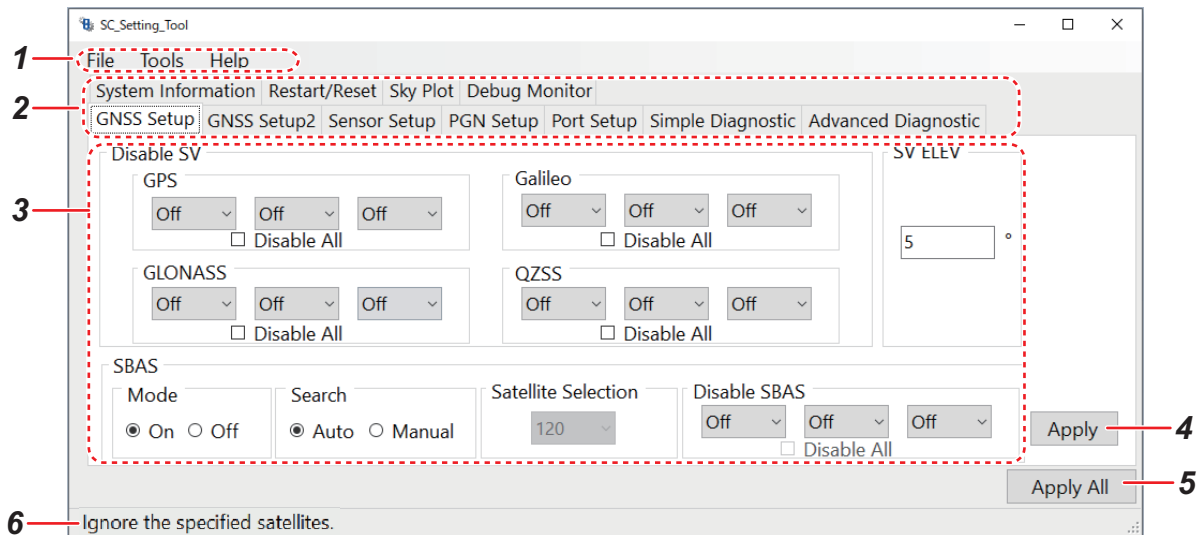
SC_Setting_Tool

1 File Tools Help

2 System Information Restart/Reset Sky Plot Debug Monitor

GNSS Setup GNSS Setup2 Sensor Setup PGN Setup Port Setup Simple Diagnostic Advanced Diagnostic

3 Disable SV

GPS
Off Off Off
☐ Disable All

Galileo
Off Off Off
☐ Disable All

GLONASS
Off Off Off
☐ Disable All

QZSS
Off Off Off
☐ Disable All

SV ELEV
5 °

SBAS
Mode
◉ On ○ Off

Search
◉ Auto ○ Manual

Satellite Selection
120

Disable SBAS
Off Off Off
☐ Disable All

Apply 4

Apply All 5

6 Ignore the specified satellites.